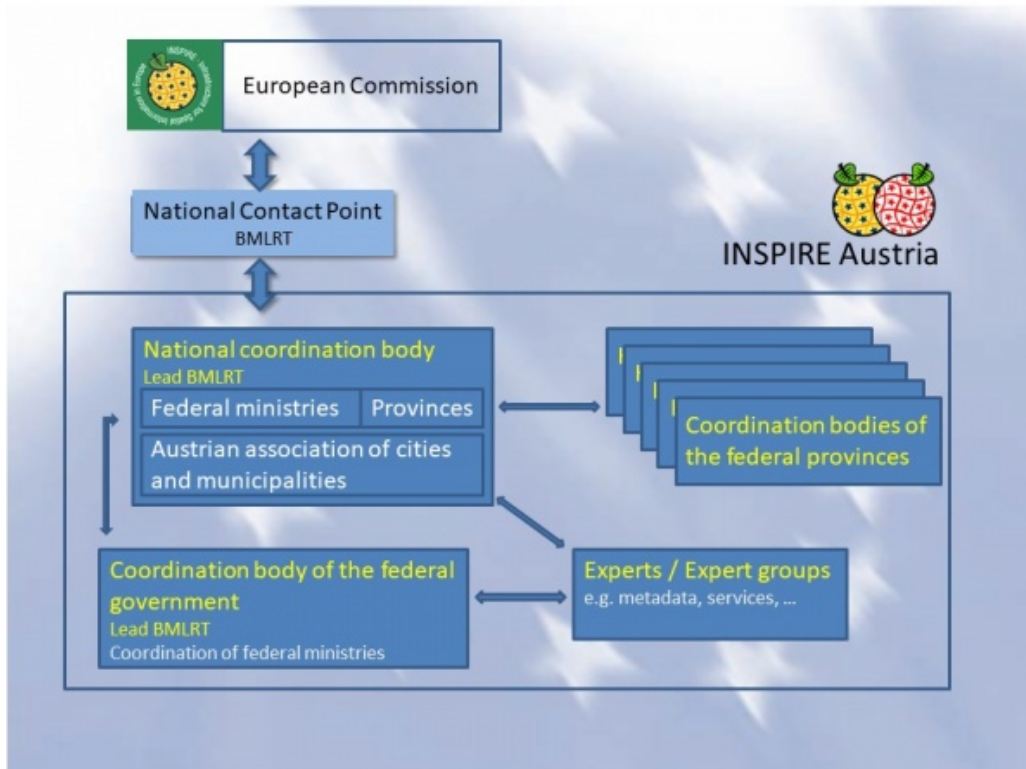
INSPIRE Infrastructure for Spatial Information in Europe

European Commission

National Contact Point
BMLRT

INSPIRE Austria

National coordination body
Lead BMLRT
Federal ministries
Provinces
Austrian association of cities and municipalities

Coordination bodies of the federal provinces

Coordination body of the federal government
Lead BMLRT
Coordination of federal ministries

Experts / Expert groups
e.g. metadata, services, ...